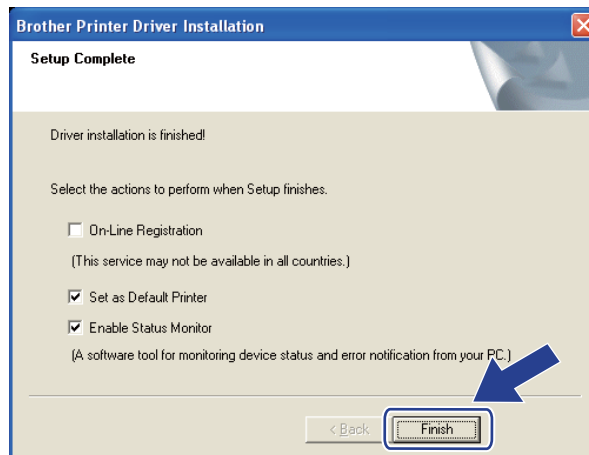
Brother Printer Driver Installation

Setup Complete

Driver installation is finished!

Select the actions to perform when Setup finishes.

On-Line Registration

(This service may not be available in all countries.)

Set as Default Printer

Enable Status Monitor

(A software tool for monitoring device status and error notification from your PC.)

< Back

Finish